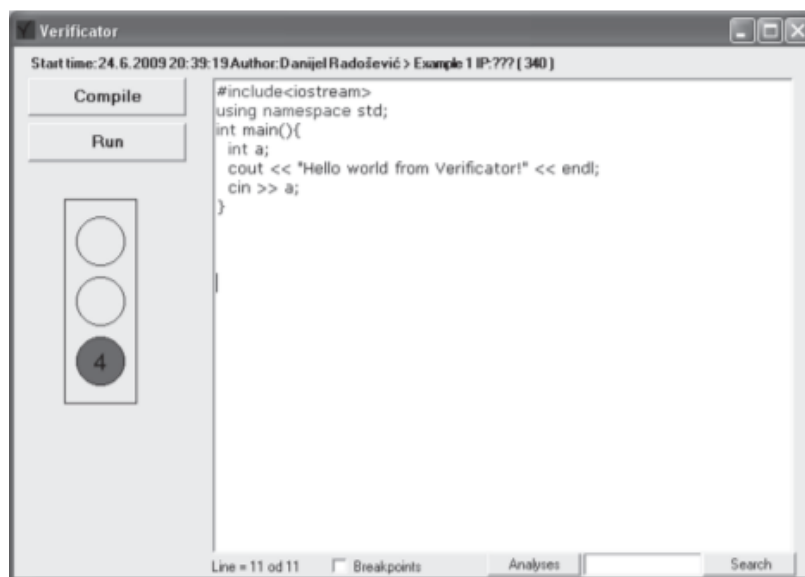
Verificator

Start time: 24.6.2009 20:39:19 Author: Danijel Radošević > Example 1 IP:??? ( 340 )

Compile

Run

4

#include<iostream>
using namespace std;
int main(){
  int a;
  cout << "Hello world from Verificator!" << endl;
  cin >> a;
}

Line = 11 od 11

Breakpoints

Analyses

Search